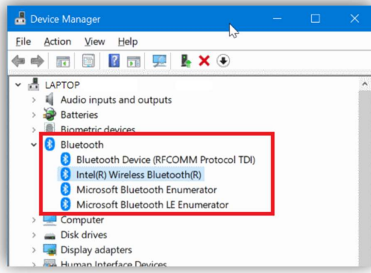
Device Manager

File Action View Help

LAPTOP
Audio inputs and outputs
Batteries
Biometric devices
Bluetooth
Bluetooth Device (RFCOMM Protocol TDI)
Intel(R) Wireless Bluetooth(R)
Microsoft Bluetooth Enumerator
Microsoft Bluetooth LE Enumerator
Computer
Disk drives
Display adapters
Human Interface Devices